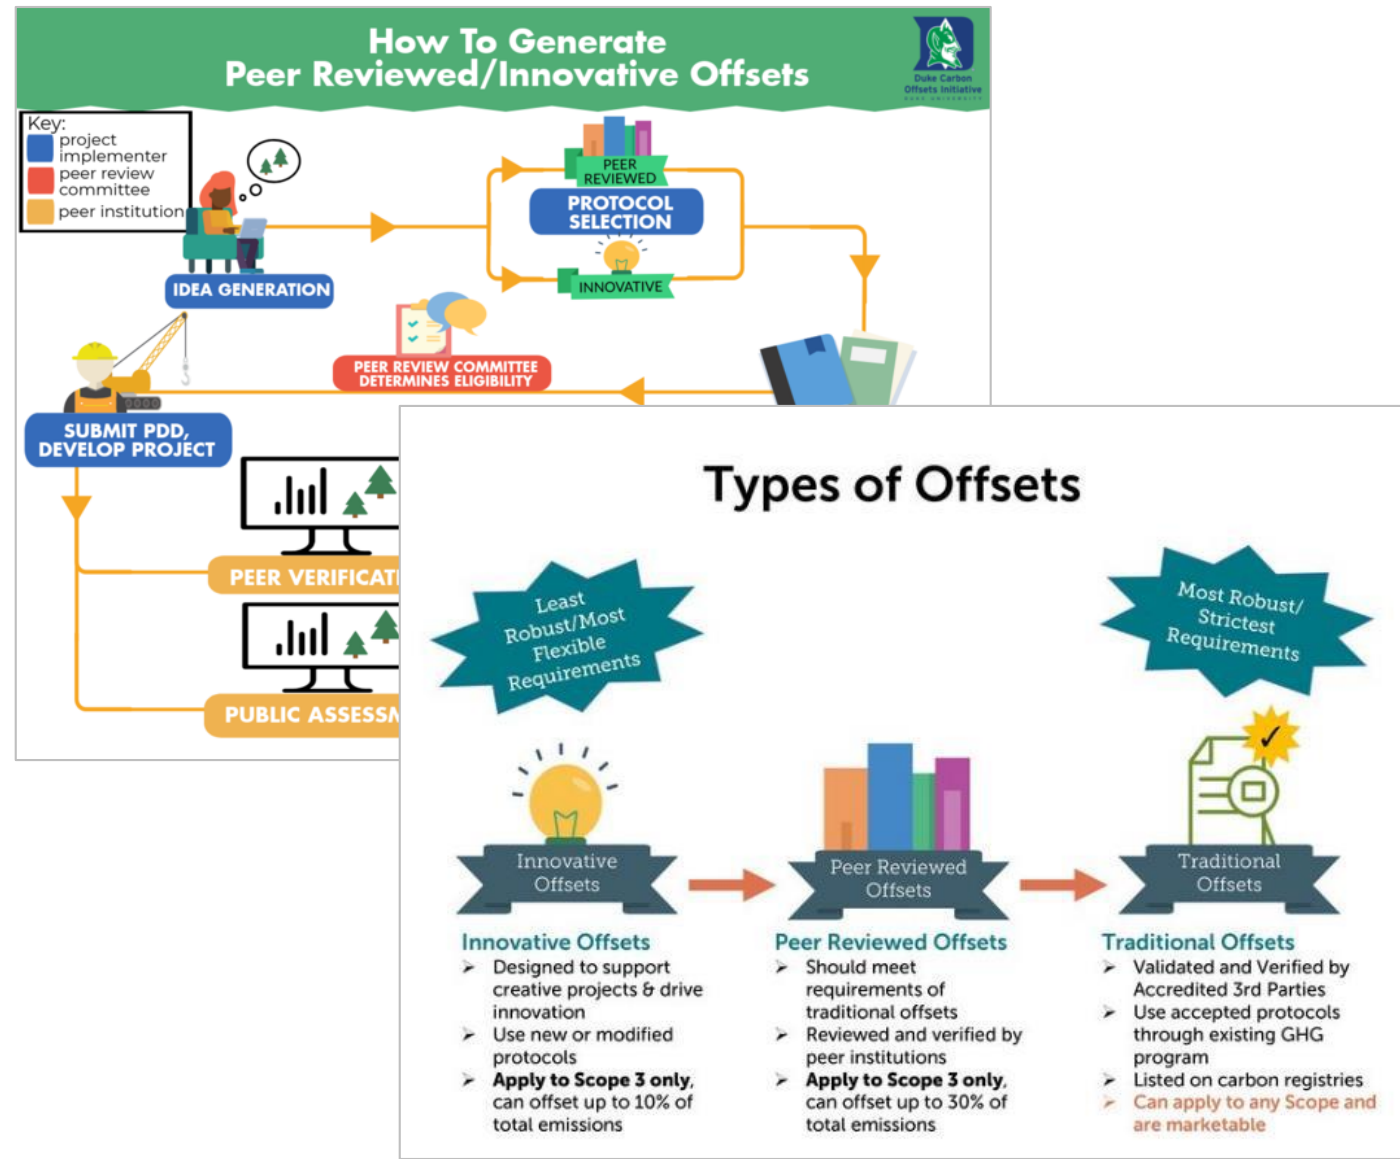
How To Generate
Peer Reviewed/Innovative Offsets

Duke Carbon Offsets Initiative

Key:
project implementer
peer review committee
peer institution

IDEA GENERATION

PEER REVIEWED

PROTOCOL SELECTION

INNOVATIVE

PEER REVIEW COMMITTEE DETERMINES ELIGIBILITY

SUBMIT PDD, DEVELOP PROJECT

PEER VERIFICAT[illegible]

PUBLIC ASSESS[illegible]

Types of Offsets

Least Robust/Most Flexible Requirements

Most Robust/ Strictest Requirements

Innovative Offsets

Peer Reviewed Offsets

Traditional Offsets

Innovative Offsets
➤ Designed to support creative projects & drive innovation
➤ Use new or modified protocols
➤ **Apply to Scope 3 only**, can offset up to 10% of total emissions

Peer Reviewed Offsets
➤ Should meet requirements of traditional offsets
➤ Reviewed and verified by peer institutions
➤ **Apply to Scope 3 only**, can offset up to 30% of total emissions

Traditional Offsets
➤ Validated and Verified by Accredited 3rd Parties
➤ Use accepted protocols through existing GHG program
➤ Listed on carbon registries
➤ Can apply to any Scope and are marketable